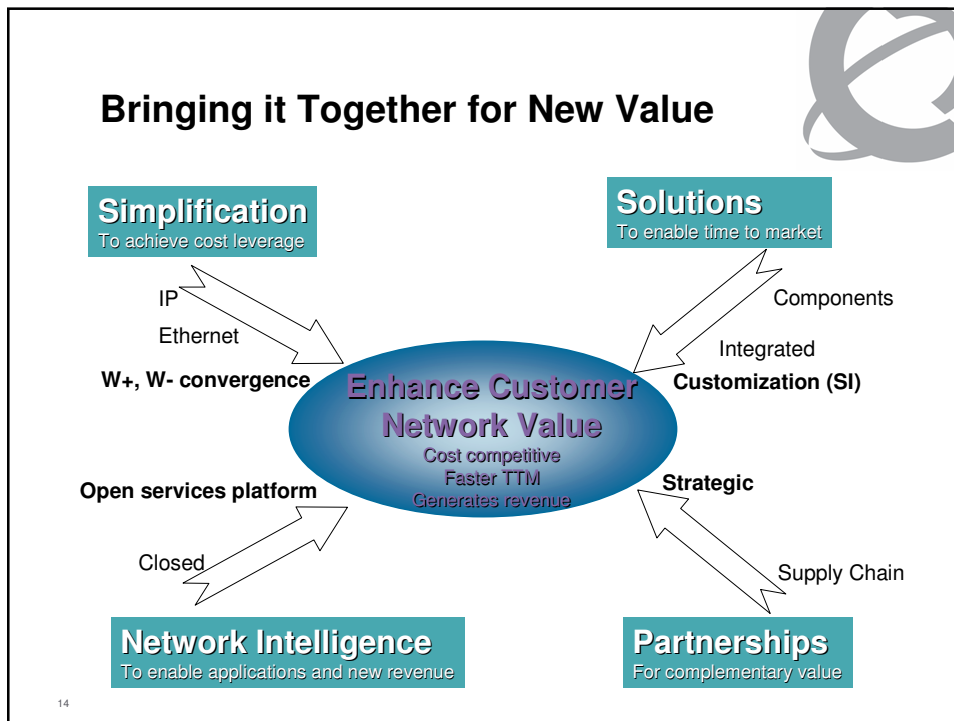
Bringing it Together for New Value

Simplification
To achieve cost leverage

IP

Ethernet

W+, W- convergence

Solutions
To enable time to market

Components

Integrated

Customization (SI)

Enhance Customer Network Value
Cost competitive
Faster TTM
Generates revenue

Open services platform

Closed

Strategic

Supply Chain

Network Intelligence
To enable applications and new revenue

Partnerships
For complementary value

14